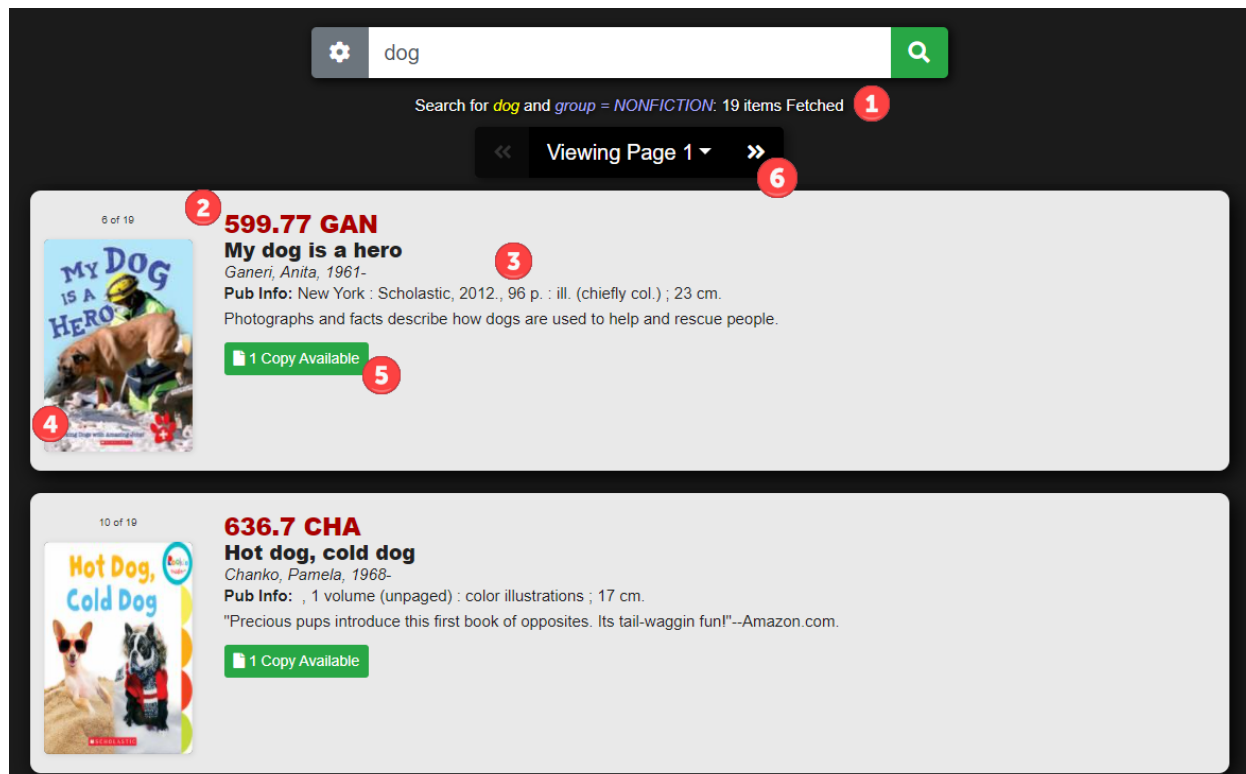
dog

Search for dog and group = NONFICTION: 19 items Fetched 1

« Viewing Page 1 » 6

6 of 19 2

MY DOG IS A HERO

4

599.77 GAN

My dog is a hero 3

Ganeri, Anita, 1961-

Pub Info: New York : Scholastic, 2012., 96 p. : ill. (chiefly col.) ; 23 cm.

Photographs and facts describe how dogs are used to help and rescue people.

1 Copy Available 5

10 of 19

Hot Dog, Cold Dog

SCHOLASTIC

636.7 CHA

Hot dog, cold dog

Chanko, Pamela, 1968-

Pub Info: , 1 volume (unpaged) : color illustrations ; 17 cm.

"Precious pups introduce this first book of opposites. Its tail-waggin fun!"--Amazon.com.

1 Copy Available